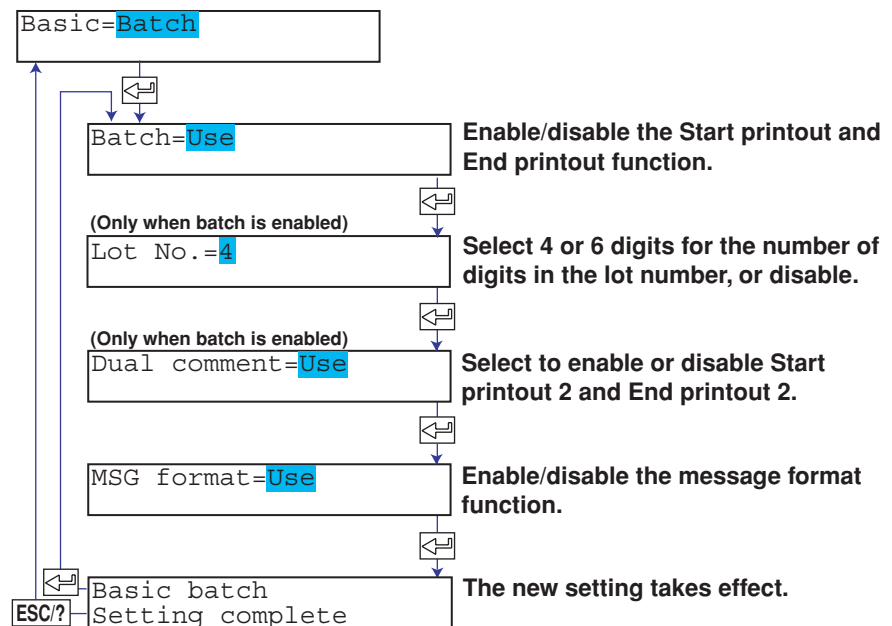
Basic=Batch

Batch=Use

Enable/disable the Start printout and End printout function.

(Only when batch is enabled)

Lot No.=4

Select 4 or 6 digits for the number of digits in the lot number, or disable.

(Only when batch is enabled)

Dual comment=Use

Select to enable or disable Start printout 2 and End printout 2.

MSG format=Use

Enable/disable the message format function.

Basic batch
Setting complete

The new setting takes effect.

ESC/?